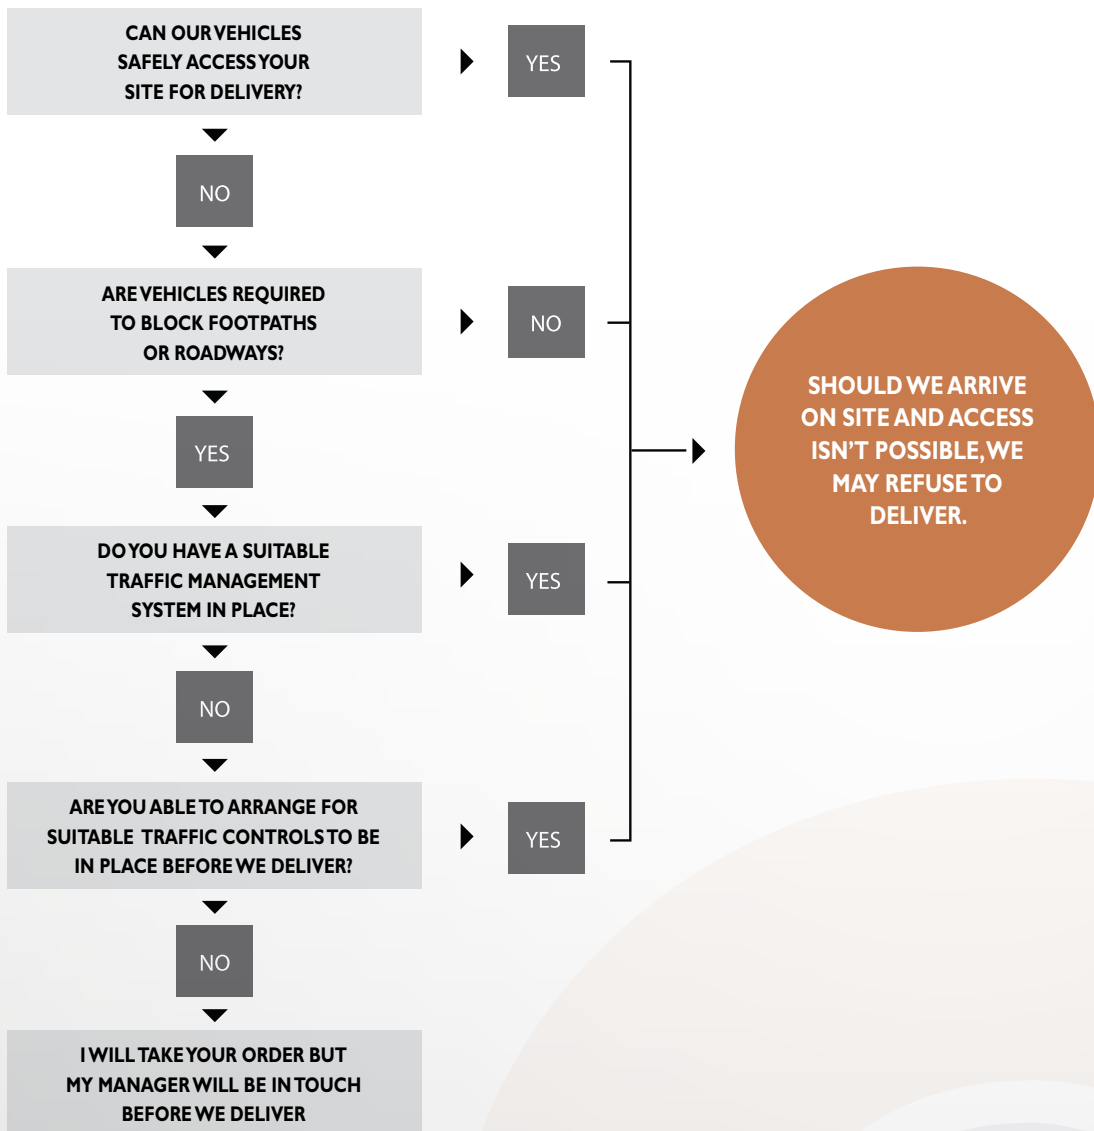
CAN OUR VEHICLES SAFELY ACCESS YOUR SITE FOR DELIVERY?

YES

NO

ARE VEHICLES REQUIRED TO BLOCK FOOTPATHS OR ROADWAYS?

NO

YES

DO YOU HAVE A SUITABLE TRAFFIC MANAGEMENT SYSTEM IN PLACE?

YES

NO

ARE YOU ABLE TO ARRANGE FOR SUITABLE TRAFFIC CONTROLS TO BE IN PLACE BEFORE WE DELIVER?

YES

NO

I WILL TAKE YOUR ORDER BUT MY MANAGER WILL BE IN TOUCH BEFORE WE DELIVER

SHOULD WE ARRIVE ON SITE AND ACCESS ISN'T POSSIBLE, WE MAY REFUSE TO DELIVER.